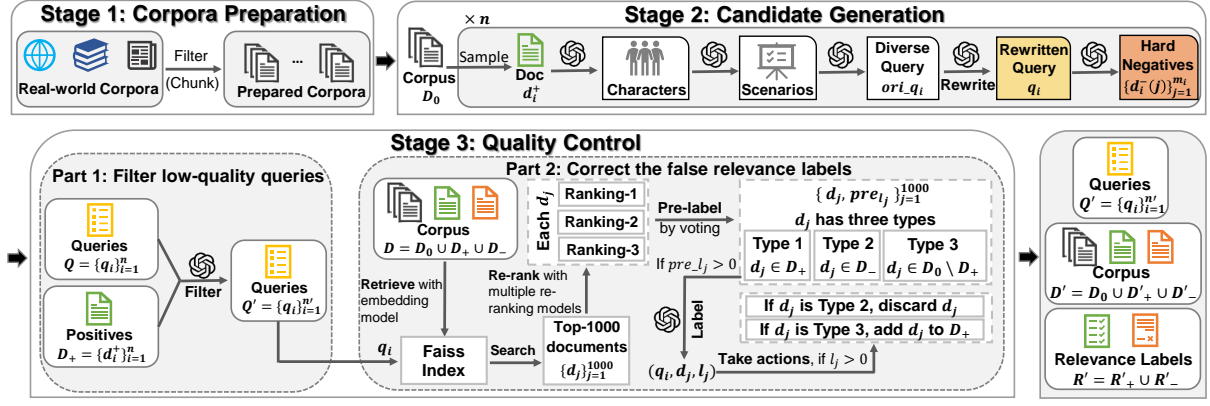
Stage 1: Corpora Preparation

Real-world Corpora

Filter (Chunk)

...

Prepared Corpora

Stage 2: Candidate Generation

$\times n$

Corpus $D_0$

Sample

Doc $d_i^+$

Characters

Scenarios

Diverse Query $ori\_q_i$

Rewrite

Rewritten Query $q_i$

Hard Negatives $\{d_i^-(j)\}_{j=1}^{m_i}$

Stage 3: Quality Control

Part 1: Filter low-quality queries

Queries $Q = \{q_i\}_{i=1}^n$

Positives $D_+ = \{d_i^+\}_{i=1}^n$

Filter

Queries $Q' = \{q_i\}_{i=1}^{n'}$

Part 2: Correct the false relevance labels

Corpus $D = D_0 \cup D_+ \cup D_-$

Each $d_j$

Ranking-1

Ranking-2

Ranking-3

Pre-label by voting

$\{d_j, pre_{l_j}\}_{j=1}^{1000}$

$d_j$ has three types

Type 1 $d_j \in D_+$

Type 2 $d_j \in D_-$

Type 3 $d_j \in D_0 \setminus D_+$

If $pre\_l_j > 0$

Retrieve with embedding model

Re-rank with multiple re-ranking models

Label

If $d_j$ is Type 2, discard $d_j$

If $d_j$ is Type 3, add $d_j$ to $D_+$

$q_i$

Faiss Index

Search

Top-1000 documents $\{d_j\}_{j=1}^{1000}$

$(q_i, d_j, l_j)$

Take actions, if $l_j > 0$

Queries $Q' = \{q_i\}_{i=1}^{n'}$

Corpus $D' = D_0 \cup D'_+ \cup D'_-$

Relevance Labels $R' = R'_+ \cup R'_-$